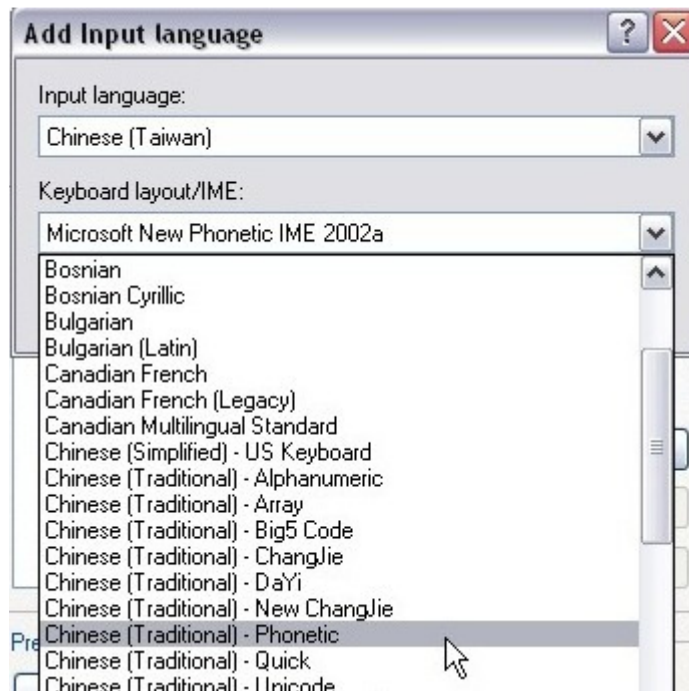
Add Input language

Input language:

Chinese (Taiwan)

Keyboard layout/IME:

Microsoft New Phonetic IME 2002a

Bosnian
Bosnian Cyrillic
Bulgarian
Bulgarian (Latin)
Canadian French
Canadian French (Legacy)
Canadian Multilingual Standard
Chinese (Simplified) - US Keyboard
Chinese (Traditional) - Alphanumeric
Chinese (Traditional) - Array
Chinese (Traditional) - Big5 Code
Chinese (Traditional) - ChangJie
Chinese (Traditional) - DaYi
Chinese (Traditional) - New ChangJie
Chinese (Traditional) - Phonetic
Chinese (Traditional) - Quick
Chinese (Traditional) - Unicode

Pre